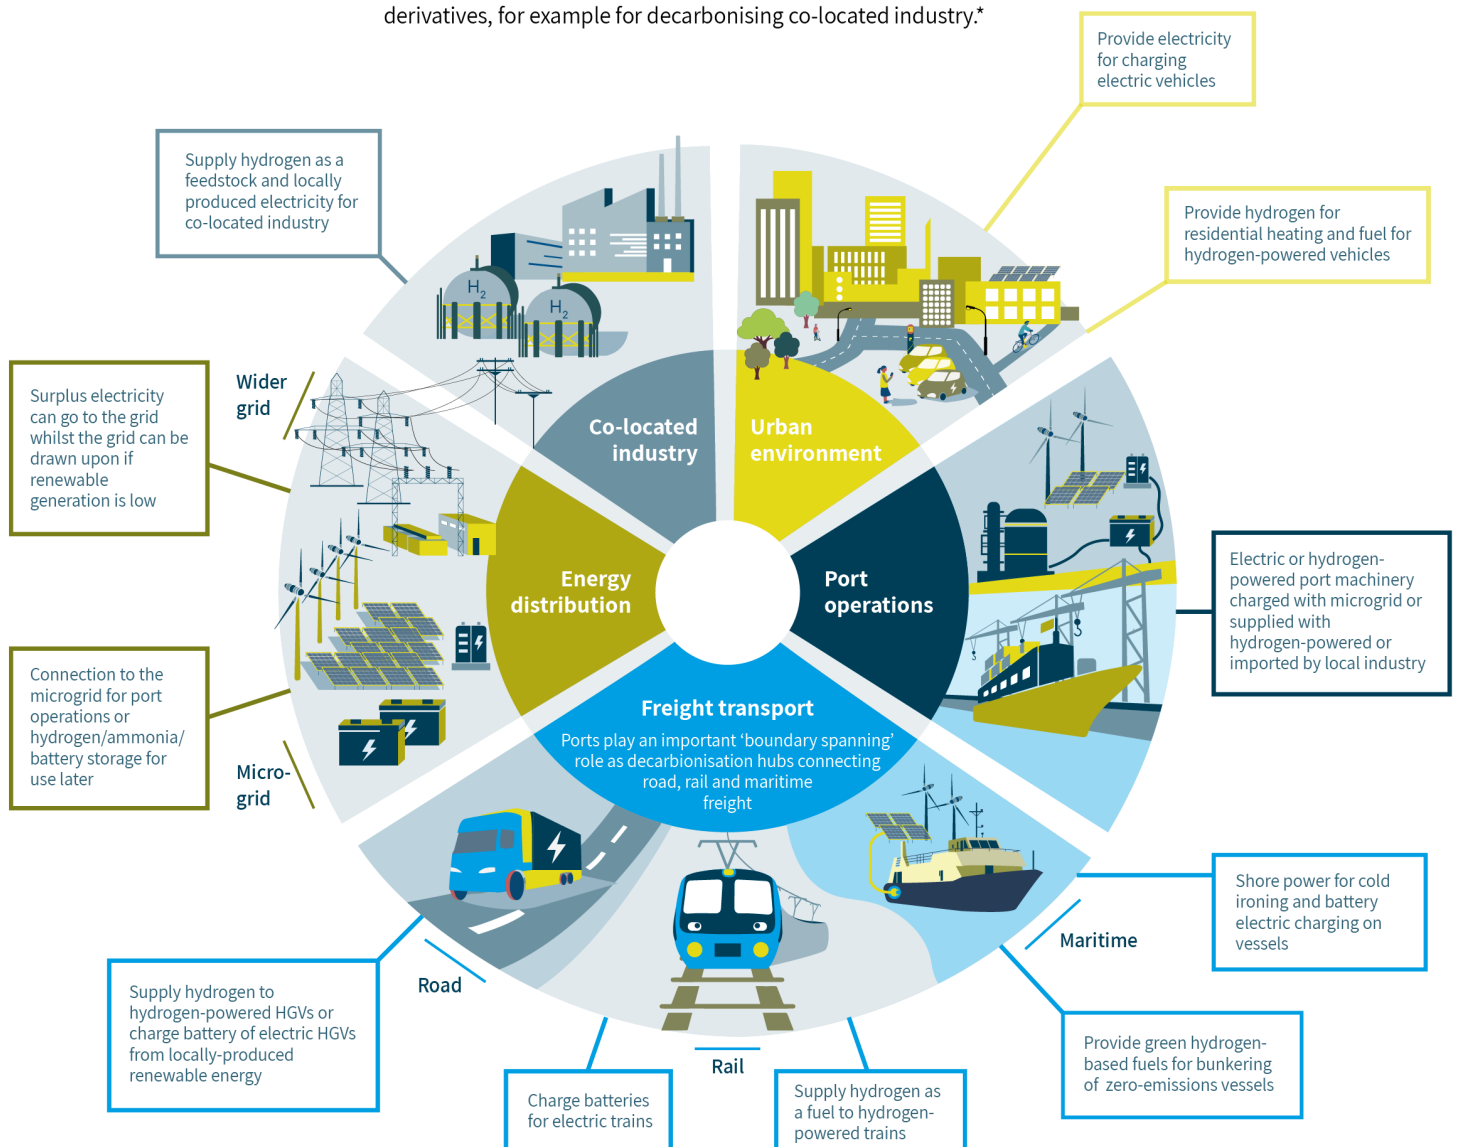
derivatives, for example for decarbonising co-located industry.*

Provide electricity for charging electric vehicles

Supply hydrogen as a feedstock and locally produced electricity for co-located industry

Provide hydrogen for residential heating and fuel for hydrogen-powered vehicles

$H_2$

$H_2$

Wider grid

Surplus electricity can go to the grid whilst the grid can be drawn upon if renewable generation is low

Co-located industry

Urban environment

Energy distribution

Port operations

Electric or hydrogen-powered port machinery charged with microgrid or supplied with hydrogen-powered or imported by local industry

Connection to the microgrid for port operations or hydrogen/ammonia/ battery storage for use later

Micro-grid

Freight transport

Ports play an important 'boundary spanning' role as decarbonisation hubs connecting road, rail and maritime freight

Shore power for cold ironing and battery electric charging on vessels

Maritime

Road

Supply hydrogen to hydrogen-powered HGVs or charge battery of electric HGVs from locally-produced renewable energy

Provide green hydrogen-based fuels for bunkering of zero-emissions vessels

Rail

Charge batteries for electric trains

Supply hydrogen as a fuel to hydrogen-powered trains